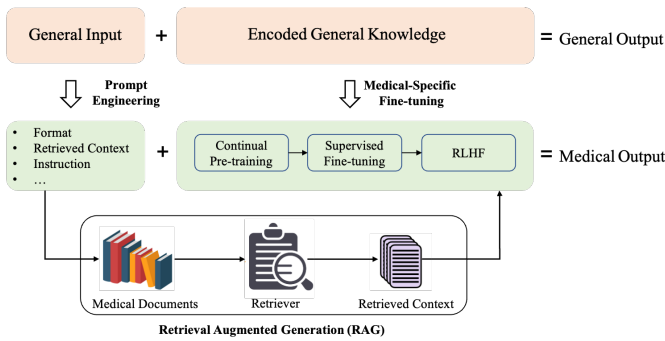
General Input + Encoded General Knowledge = General Output

Prompt Engineering

Medical-Specific Fine-tuning

- Format
- Retrieved Context
- Instruction
- …

+ Continual Pre-training → Supervised Fine-tuning → RLHF = Medical Output

Medical Documents → Retriever → Retrieved Context

Retrieval Augmented Generation (RAG)